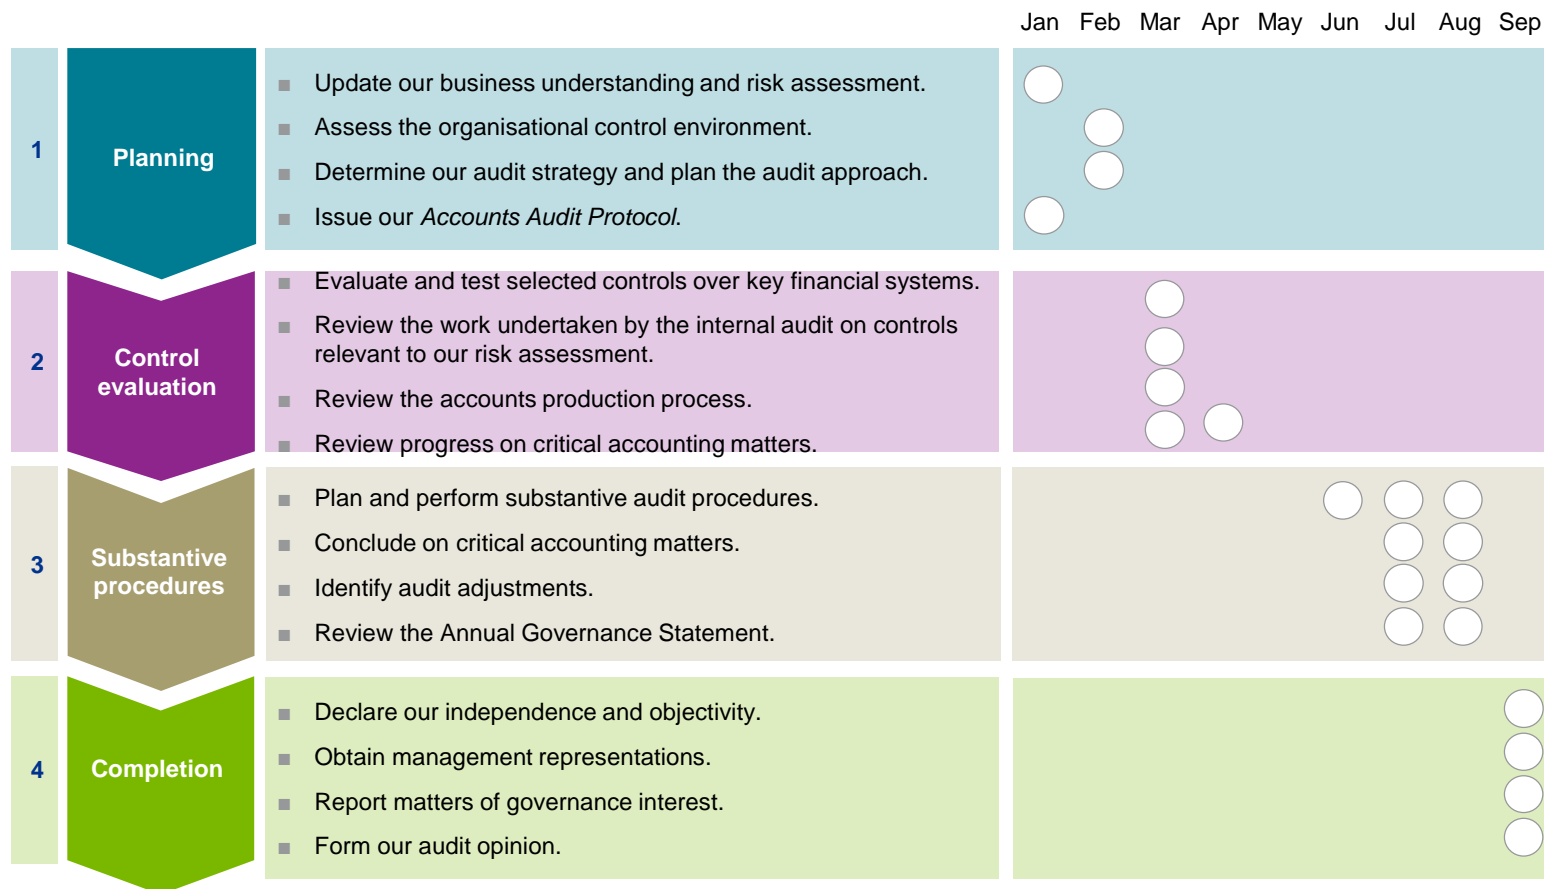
Jan Feb Mar Apr May Jun Jul Aug Sep

1 Planning

- Update our business understanding and risk assessment.
- Assess the organisational control environment.
- Determine our audit strategy and plan the audit approach.
- Issue our *Accounts Audit Protocol*.

2 Control evaluation

- Evaluate and test selected controls over key financial systems.
- Review the work undertaken by the internal audit on controls relevant to our risk assessment.
- Review the accounts production process.
- Review progress on critical accounting matters.

3 Substantive procedures

- Plan and perform substantive audit procedures.
- Conclude on critical accounting matters.
- Identify audit adjustments.
- Review the Annual Governance Statement.

4 Completion

- Declare our independence and objectivity.
- Obtain management representations.
- Report matters of governance interest.
- Form our audit opinion.